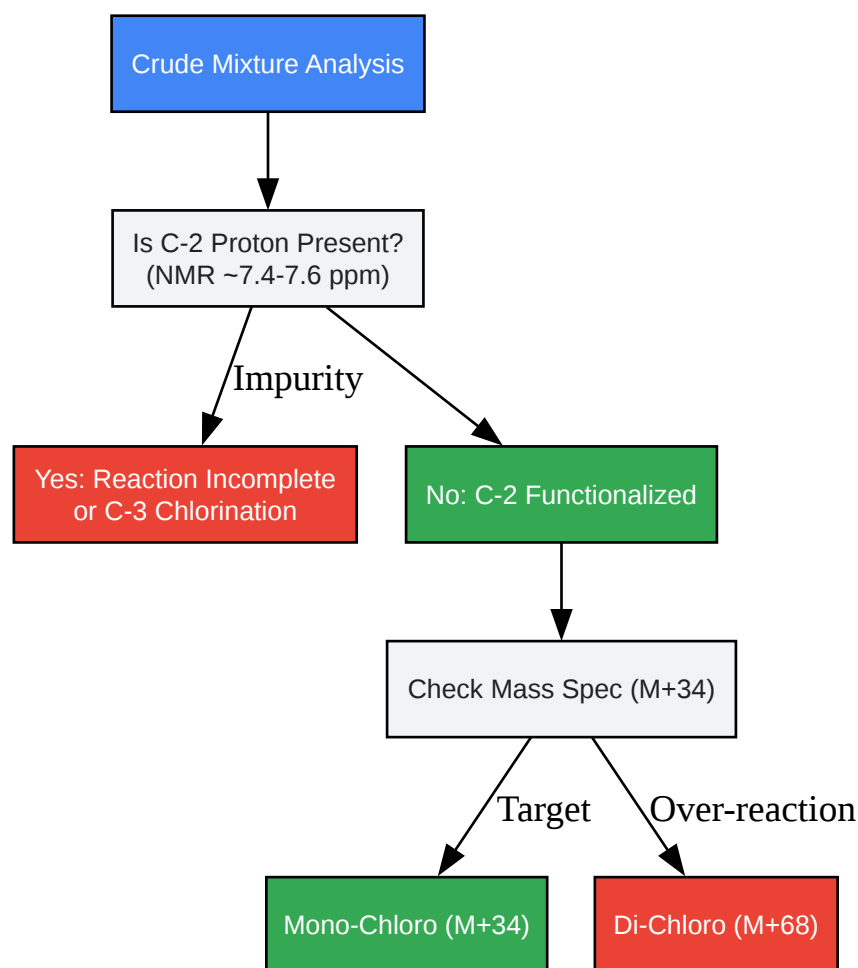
Crude Mixture Analysis

Is C-2 Proton Present?
(NMR ~7.4-7.6 ppm)

Impurity

Yes: Reaction Incomplete or C-3 Chlorination

No: C-2 Functionalized

Check Mass Spec (M+34)

Target

Over-reaction

Mono-Chloro (M+34)

Di-Chloro (M+68)